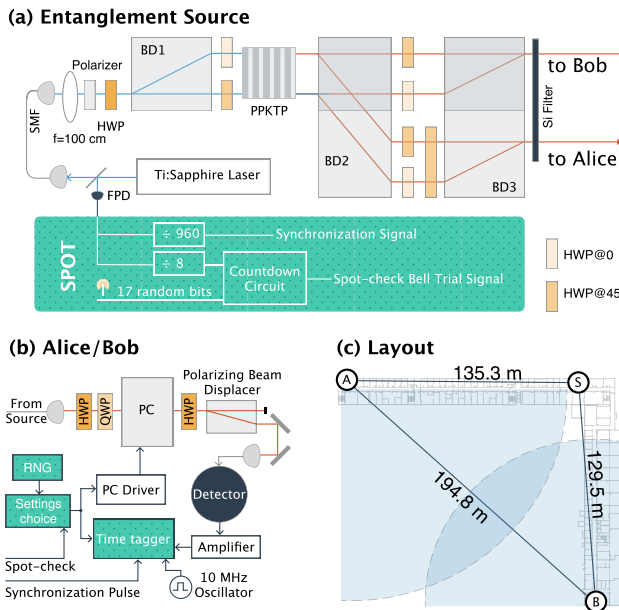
(a) Entanglement Source

Polarizer

BD1

SMF

HWP

f=100 cm

PPKTP

BD2

BD3

Si Filter

to Bob

to Alice

Ti:Sapphire Laser

FPD

SPOT

÷ 960

Synchronization Signal

÷ 8

Countdown Circuit

Spot-check Bell Trial Signal

17 random bits

HWP@0

HWP@45

(b) Alice/Bob

From Source

HWP

QWP

PC

HWP

Polarizing Beam Displacer

RNG

Settings choice

PC Driver

Detector

Time tagger

Amplifier

Spot-check

Synchronization Pulse

10 MHz Oscillator

(c) Layout

A

135.3 m

S

194.8 m

129.5 m

B